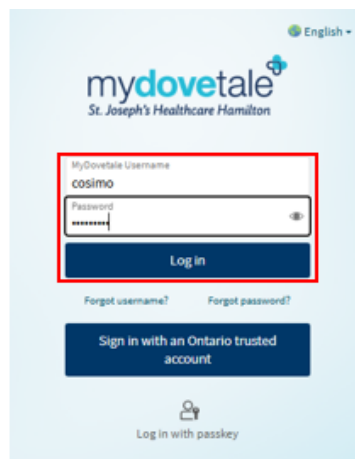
English

mydovetale
St. Joseph's Healthcare Hamilton

MyDovetale Username
cosimo

Password
••••••••••

Log in

Forgot username?

Forgot password?

Sign in with an Ontario trusted account

Log in with passkey